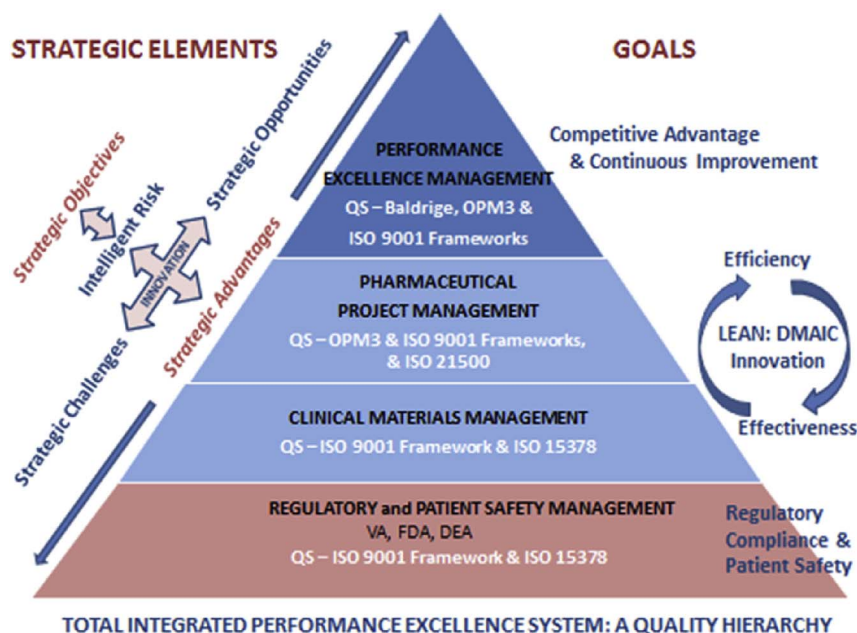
STRATEGIC ELEMENTS

GOALS

Strategic Opportunities

Strategic Objectives

Intelligent Risk

INNOVATION

Strategic Advantages

Strategic Challenges

PERFORMANCE EXCELLENCE MANAGEMENT
QS – Baldrige, OPM3 & ISO 9001 Frameworks

Competitive Advantage & Continuous Improvement

PHARMACEUTICAL PROJECT MANAGEMENT
QS – OPM3 & ISO 9001 Frameworks, & ISO 21500

Efficiency

LEAN: DMAIC Innovation

Effectiveness

CLINICAL MATERIALS MANAGEMENT
QS – ISO 9001 Framework & ISO 15378

REGULATORY and PATIENT SAFETY MANAGEMENT
VA, FDA, DEA
QS – ISO 9001 Framework & ISO 15378

Regulatory Compliance & Patient Safety

TOTAL INTEGRATED PERFORMANCE EXCELLENCE SYSTEM: A QUALITY HIERARCHY